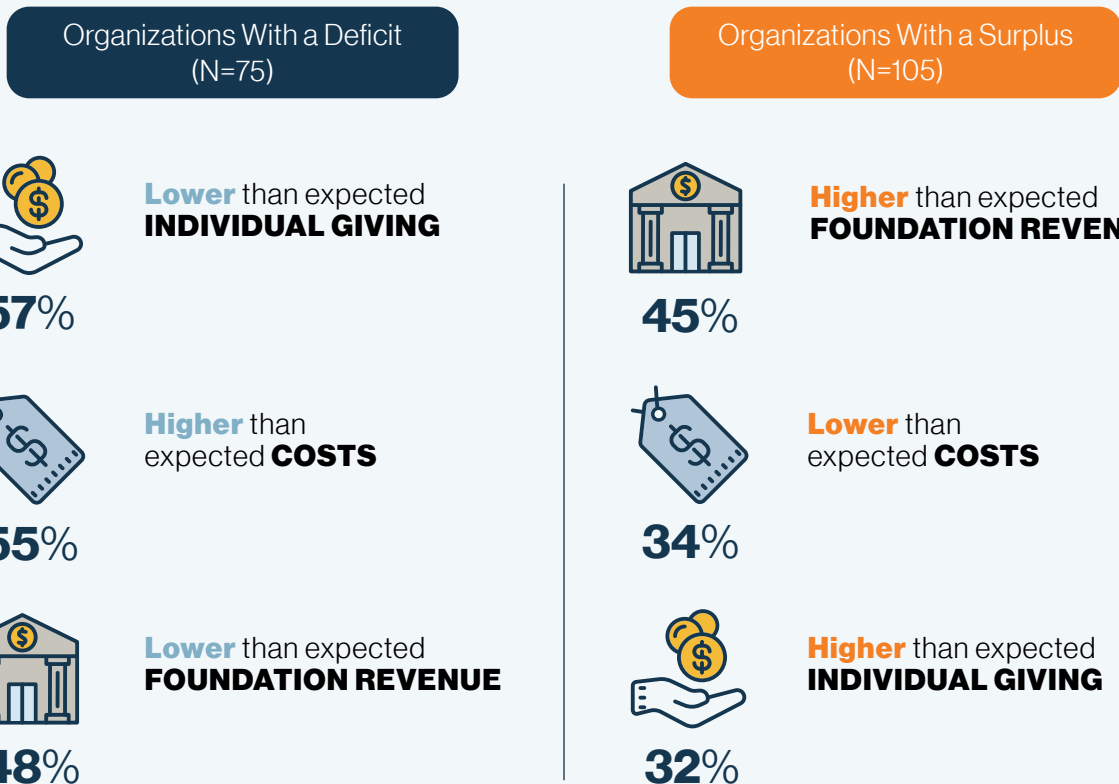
Organizations With a Deficit (N=75)

Organizations With a Surplus (N=105)

Lower than expected INDIVIDUAL GIVING

57%

Higher than expected COSTS

55%

Lower than expected FOUNDATION REVENUE

48%

Higher than expected FOUNDATION REVEN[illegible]

45%

Lower than expected COSTS

34%

Higher than expected INDIVIDUAL GIVING

32%